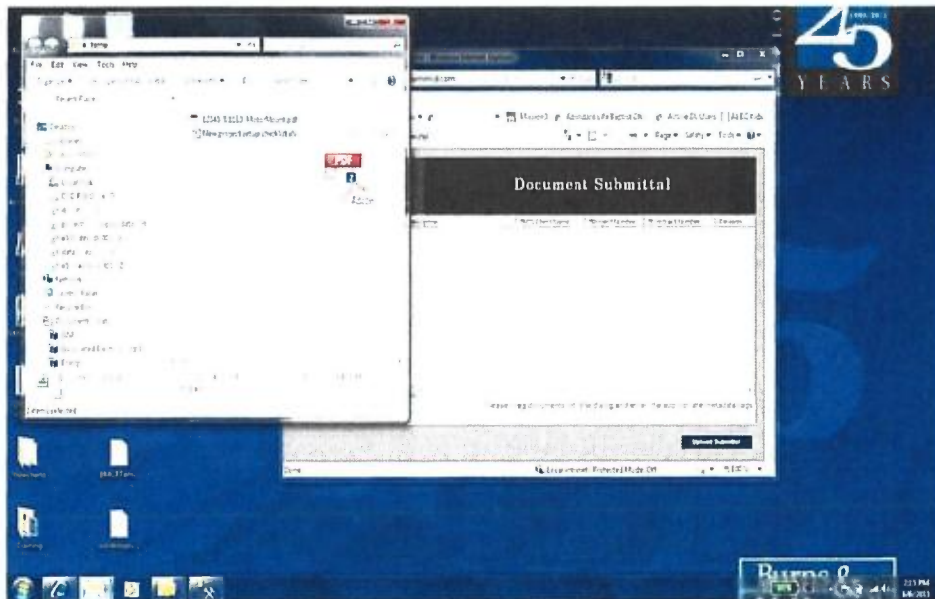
25
YEARS

File Edit View Tools Help

Recent Places

Desktop

Network

12345 11013 Mtg Minutes.pdf
New project setup checklist.xls

PDF
Adobe

Document Submittal

Upload Submittal

Done
Local intranet | Protected Mode: Off

Burns &

2:15 PM
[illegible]